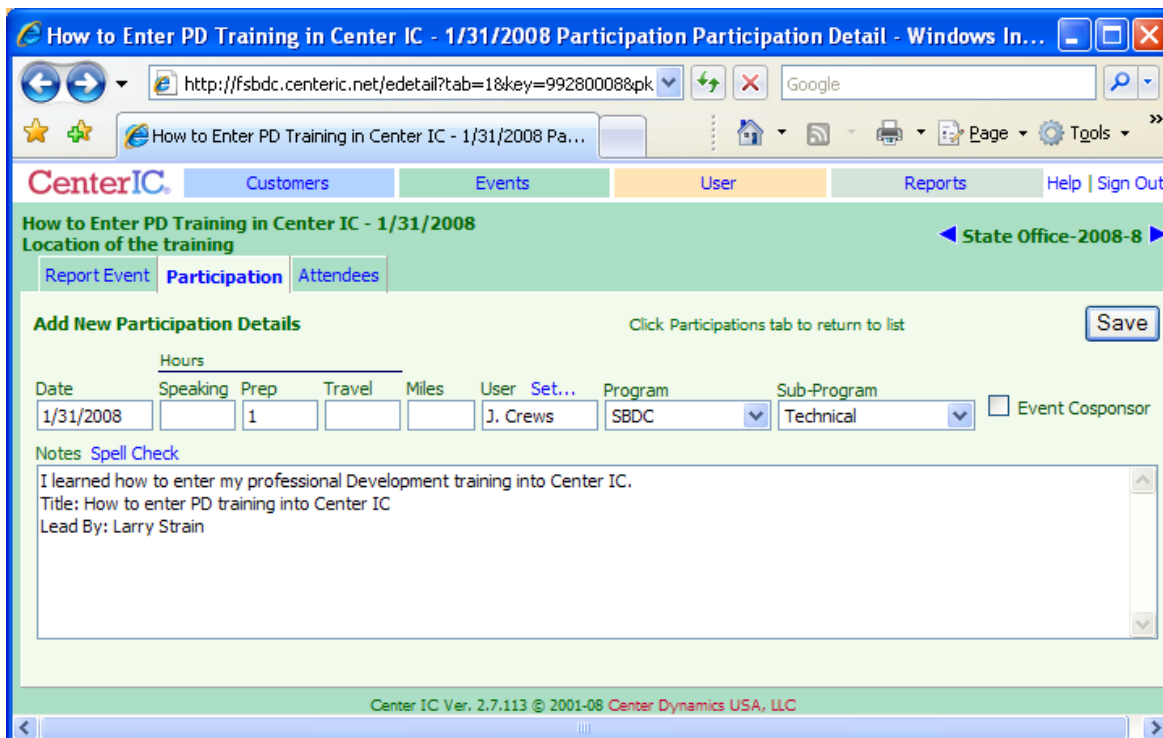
How to Enter PD Training in Center IC - 1/31/2008 Participation Participation Detail - Windows In...

http://fsbdc.centeric.net/edetail?tab=1&key=99280008&pk

Google

How to Enter PD Training in Center IC - 1/31/2008 Pa...

Page Tools

CenterIC.

Customers Events User Reports Help | Sign Out

How to Enter PD Training in Center IC - 1/31/2008
Location of the training

State Office-2008-8

Report Event Participation Attendees

Add New Participation Details

Click Participations tab to return to list

Save

Hours

| Date | Speaking | Prep | Travel | Miles | User Set... | Program | Sub-Program |
|---|---|---|---|---|---|---|---|
| 1/31/2008 | | 1 | | | J. Crews | SBDC | Technical |

Event Cosponsor

Notes Spell Check

I learned how to enter my professional Development training into Center IC.
Title: How to enter PD training into Center IC
Lead By: Larry Strain

Center IC Ver. 2.7.113 © 2001-08 Center Dynamics USA, LLC